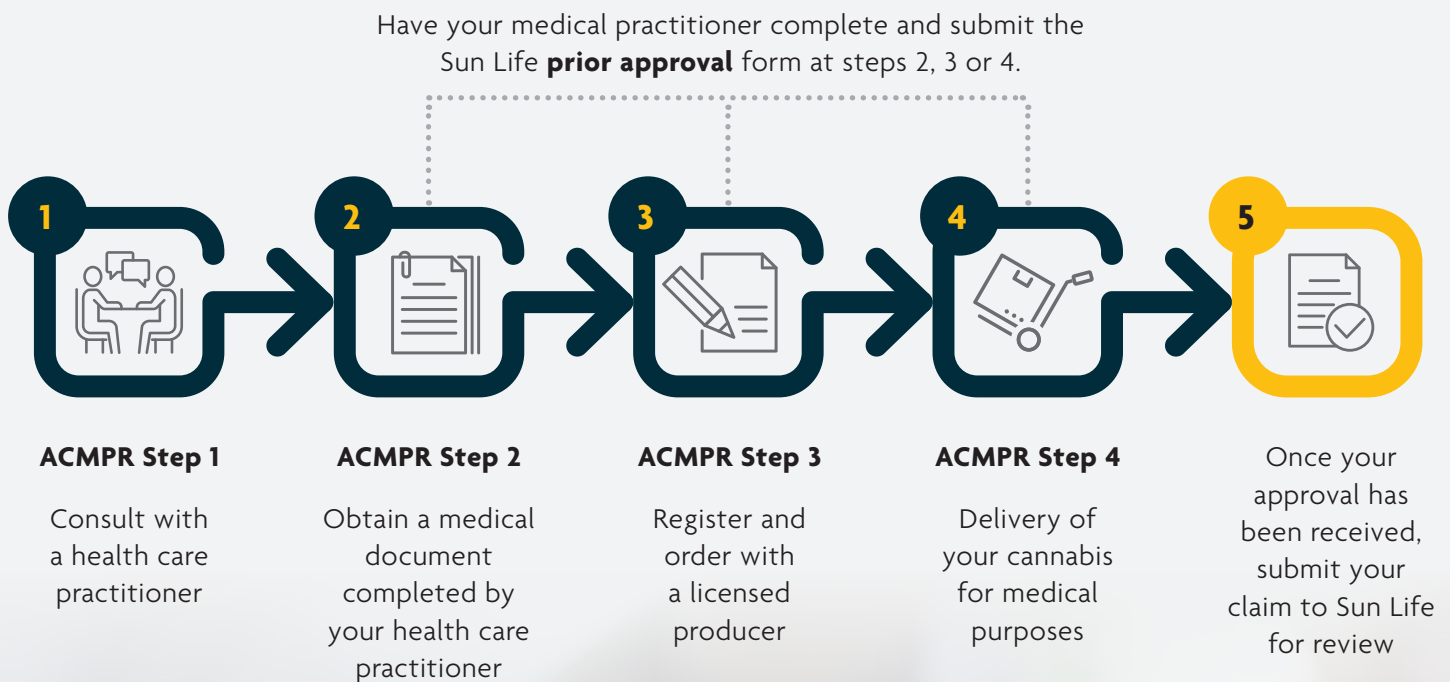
Have your medical practitioner complete and submit the Sun Life **prior approval** form at steps 2, 3 or 4.

1

2

3

4

5

**ACMPR Step 1**

Consult with a health care practitioner

**ACMPR Step 2**

Obtain a medical document completed by your health care practitioner

**ACMPR Step 3**

Register and order with a licensed producer

**ACMPR Step 4**

Delivery of your cannabis for medical purposes

Once your approval has been received, submit your claim to Sun Life for review